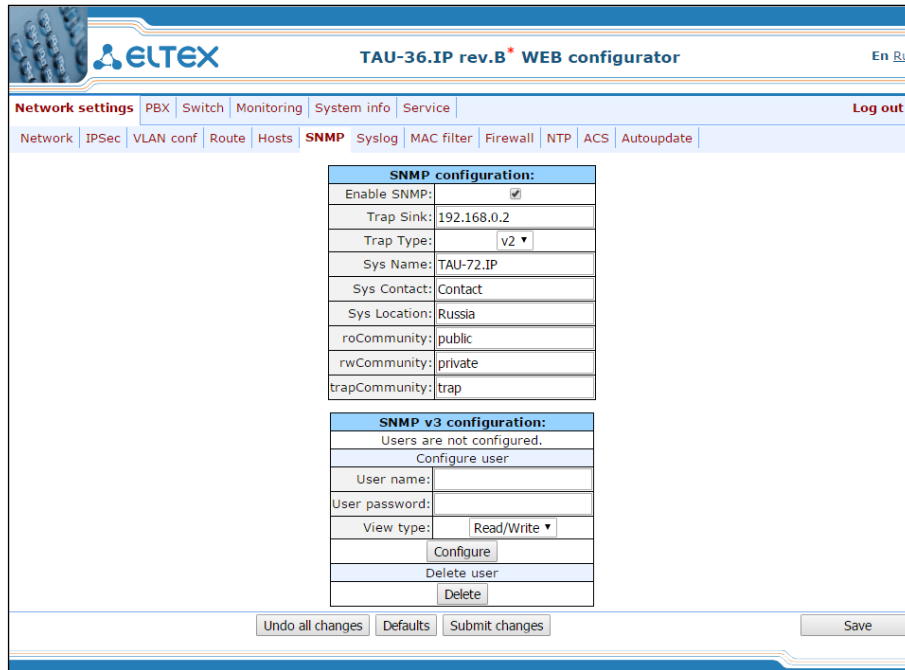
ELTEX

TAU-36.IP rev.B* WEB configurator

En Ru

Network settings | PBX | Switch | Monitoring | System info | Service

Log out

Network | IPSec | VLAN conf | Route | Hosts | SNMP | Syslog | MAC filter | Firewall | NTP | ACS | Autoupdate

| SNMP configuration: | |
|---|---|
| Enable SNMP: | ✓ |
| Trap Sink: | 192.168.0.2 |
| Trap Type: | v2 |
| Sys Name: | TAU-72.IP |
| Sys Contact: | Contact |
| Sys Location: | Russia |
| roCommunity: | public |
| rwCommunity: | private |
| trapCommunity: | trap |

| SNMP v3 configuration: | |
|---|---|
| Users are not configured. | |
| Configure user | |
| User name: | |
| User password: | |
| View type: | Read/Write |
| Configure | |
| Delete user | |
| Delete | |

Undo all changes | Defaults | Submit changes

Save